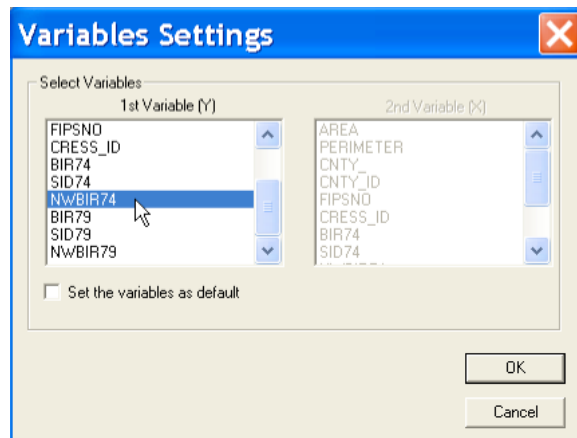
Variables Settings

Select Variables

1st Variable (Y)

FIPSNO
CRESS_ID
BIR74
SID74
NWBIR74
BIR79
SID79
NWBIR79

2nd Variable (X)

AREA
PERIMETER
CNTY_
CNTY_ID
FIPSNO
CRESS_ID
BIR74
SID74

Set the variables as default

OK

Cancel